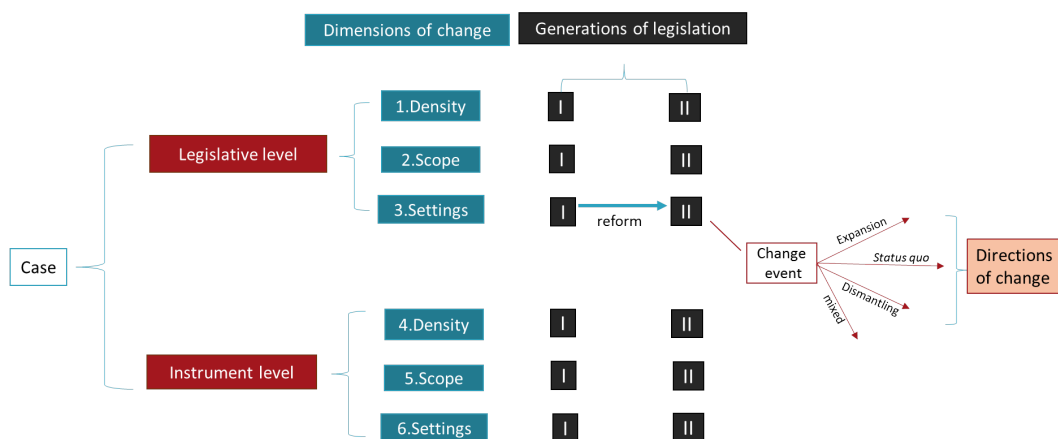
Dimensions of change

Generations of legislation

Case

Legislative level

1.Density

I

II

2.Scope

I

II

3.Settings

I

reform

II

Change event

Expansion

Status quo

Dismantling

mixed

Directions of change

Instrument level

4.Density

I

II

5.Scope

I

II

6.Settings

I

II